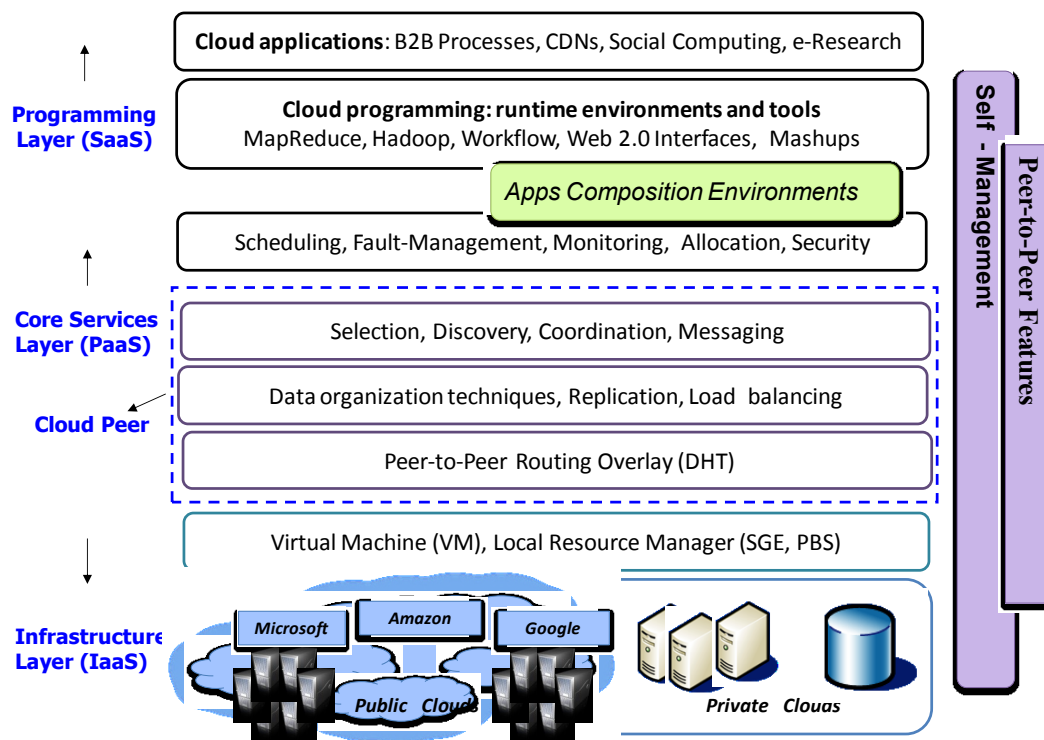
**Cloud applications**: B2B Processes, CDNs, Social Computing, e-Research

Programming Layer (SaaS)

**Cloud programming: runtime environments and tools**
MapReduce, Hadoop, Workflow, Web 2.0 Interfaces, Mashups

Apps Composition Environments

Scheduling, Fault-Management, Monitoring, Allocation, Security

Core Services Layer (PaaS)

Selection, Discovery, Coordination, Messaging

Cloud Peer

Data organization techniques, Replication, Load balancing

Peer-to-Peer Routing Overlay (DHT)

Virtual Machine (VM), Local Resource Manager (SGE, PBS)

Infrastructure Layer (IaaS)

Microsoft

Amazon

Google

Public Clouds

Private Clouas

Self - Management

Peer-to-Peer Features